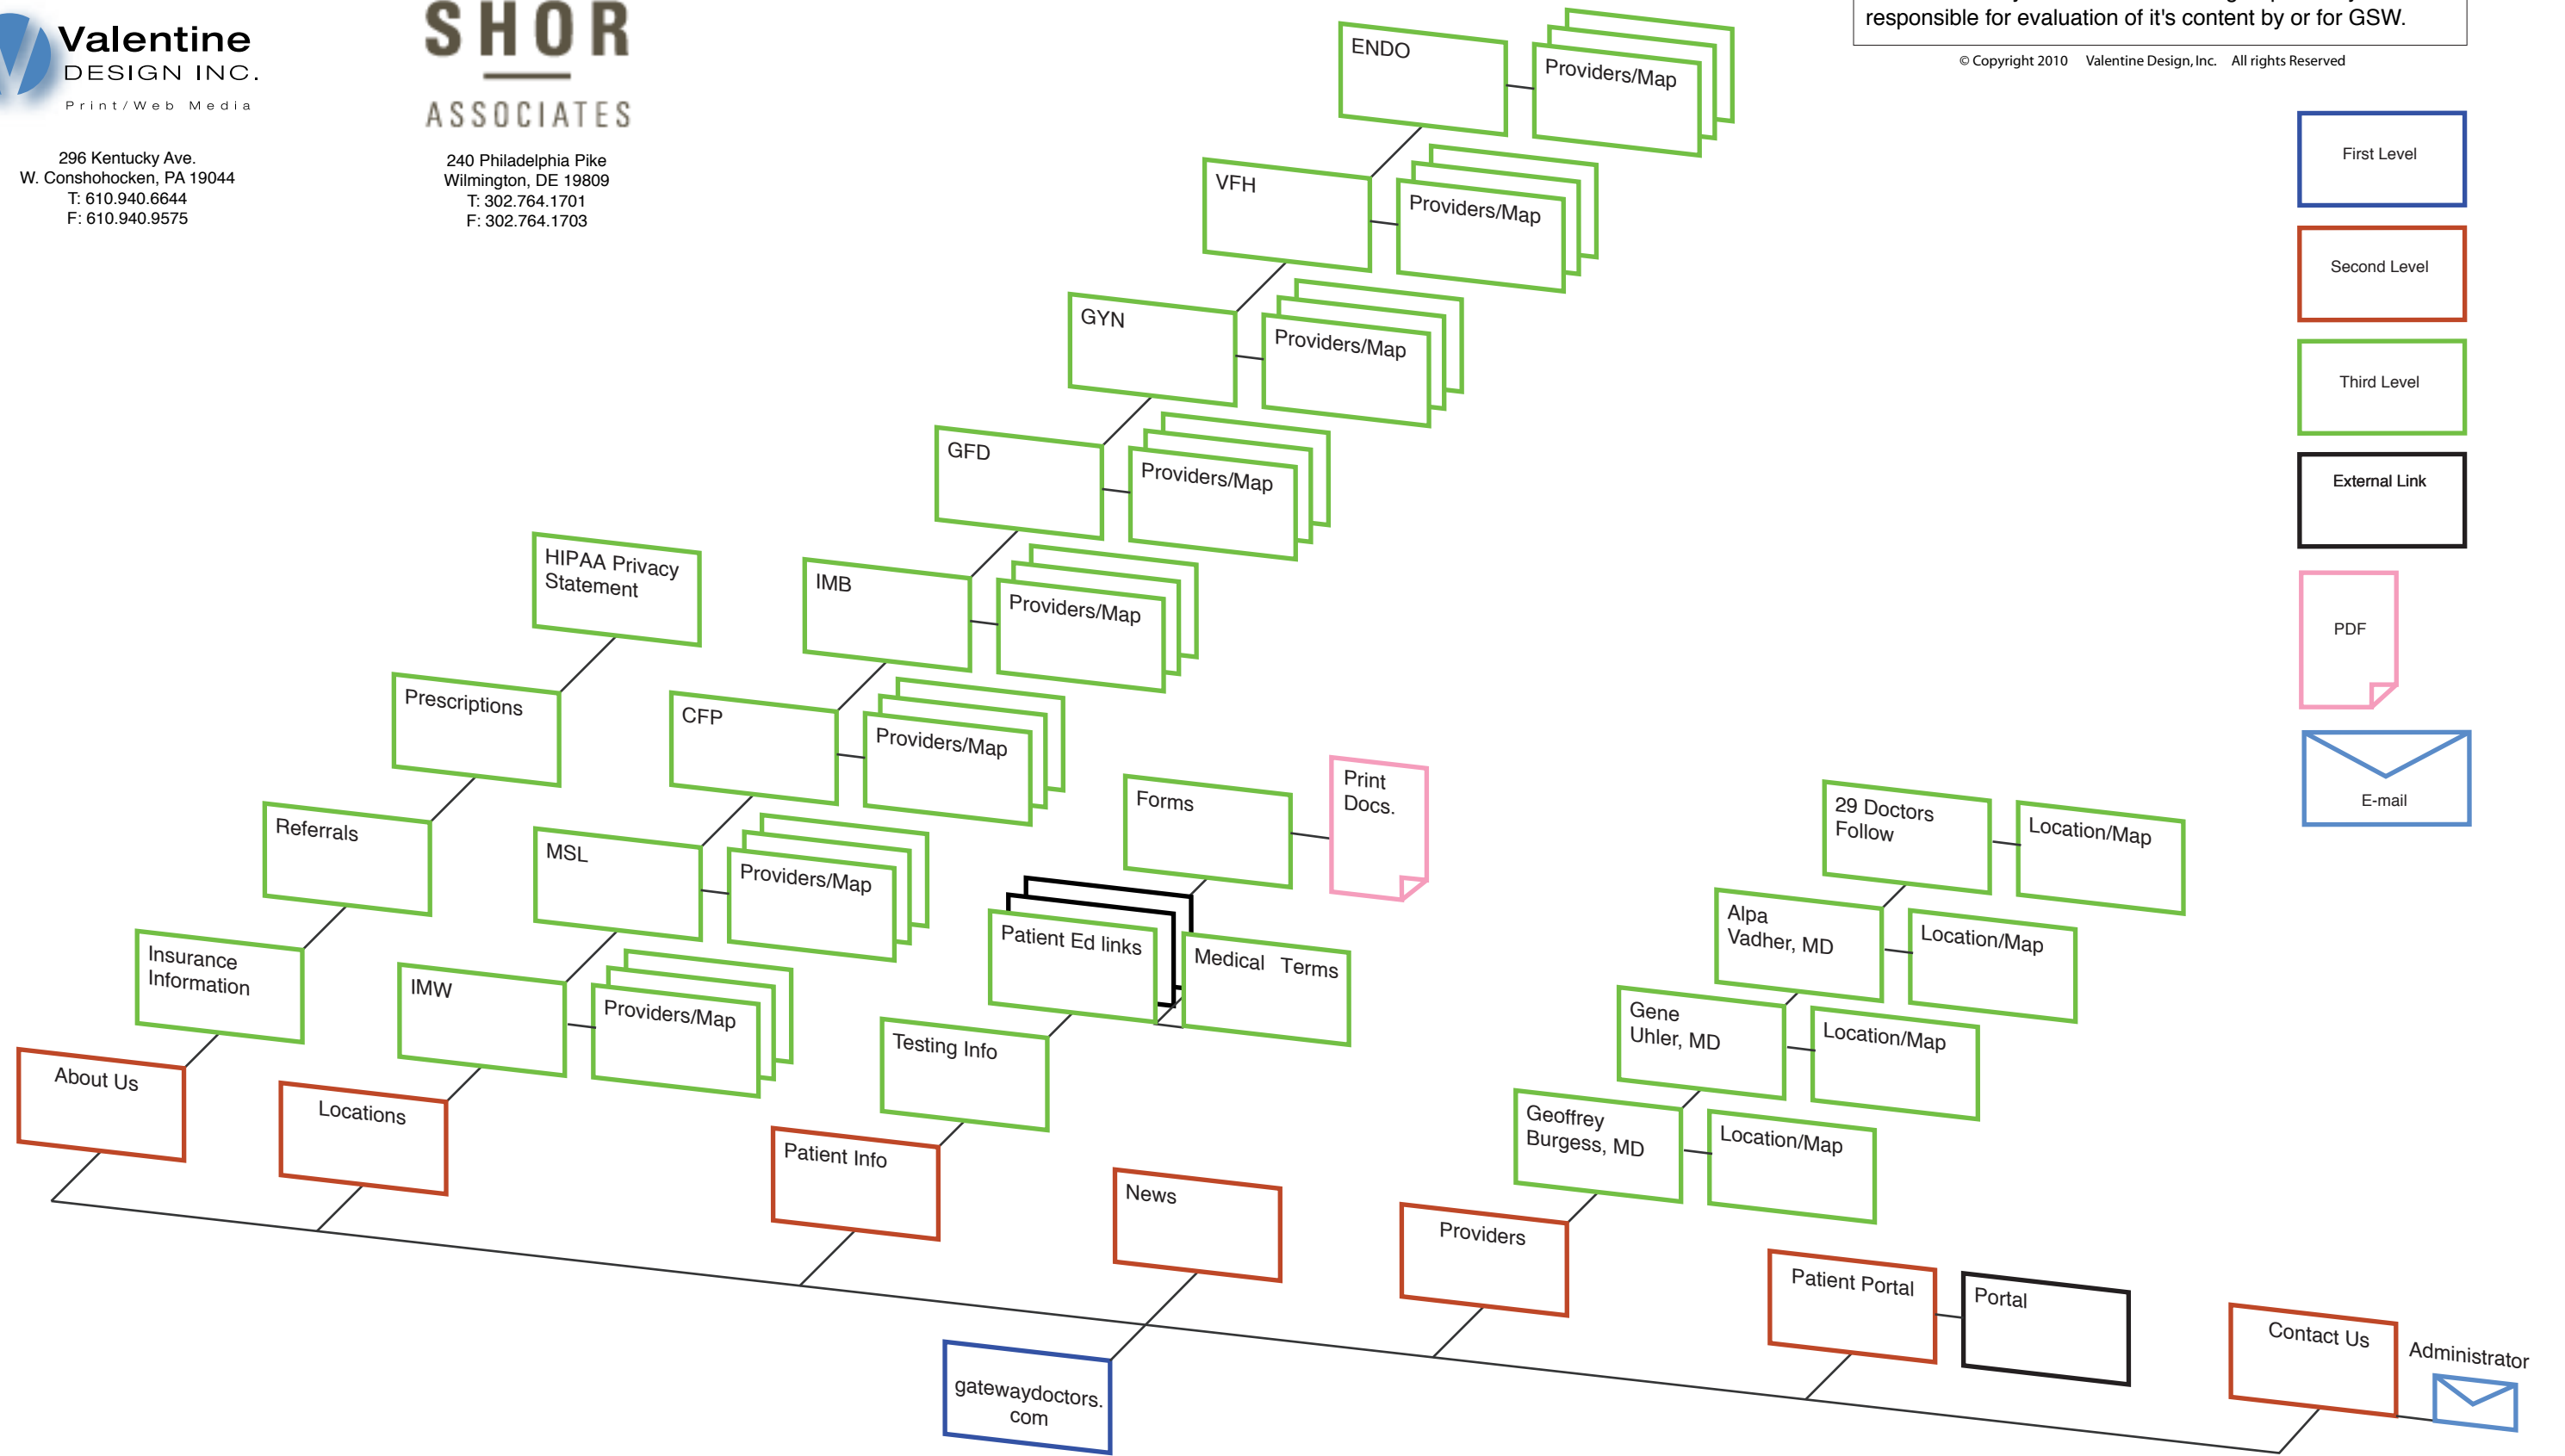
Valentine
DESIGN INC.
Print/Web Media

296 Kentucky Ave.
W. Conshohocken, PA 19044
T: 610.940.6644
F: 610.940.9575

SHOR
ASSOCIATES

240 Philadelphia Pike
Wilmington, DE 19809
T: 302.764.1701
F: 302.764.1703

responsible for evaluation of it's content by or for GSW.

© Copyright 2010 Valentine Design, Inc. All rights Reserved

First Level

Second Level

Third Level

External Link

PDF

E-mail

ENDO
Providers/Map

VFH
Providers/Map

GYN
Providers/Map

GFD
Providers/Map

IMB
Providers/Map

CFP
Providers/Map

MSL
Providers/Map

IMW
Providers/Map

HIPAA Privacy Statement

Prescriptions

Referrals

Insurance Information

About Us

Locations

Forms

Print Docs.

Patient Ed links

Medical Terms

Testing Info

Patient Info

News

gatewaydoctors. com

29 Doctors Follow
Location/Map

Alpa Vadher, MD
Location/Map

Gene Uhler, MD
Location/Map

Geoffrey Burgess, MD
Location/Map

Providers

Patient Portal

Portal

Contact Us

Administrator